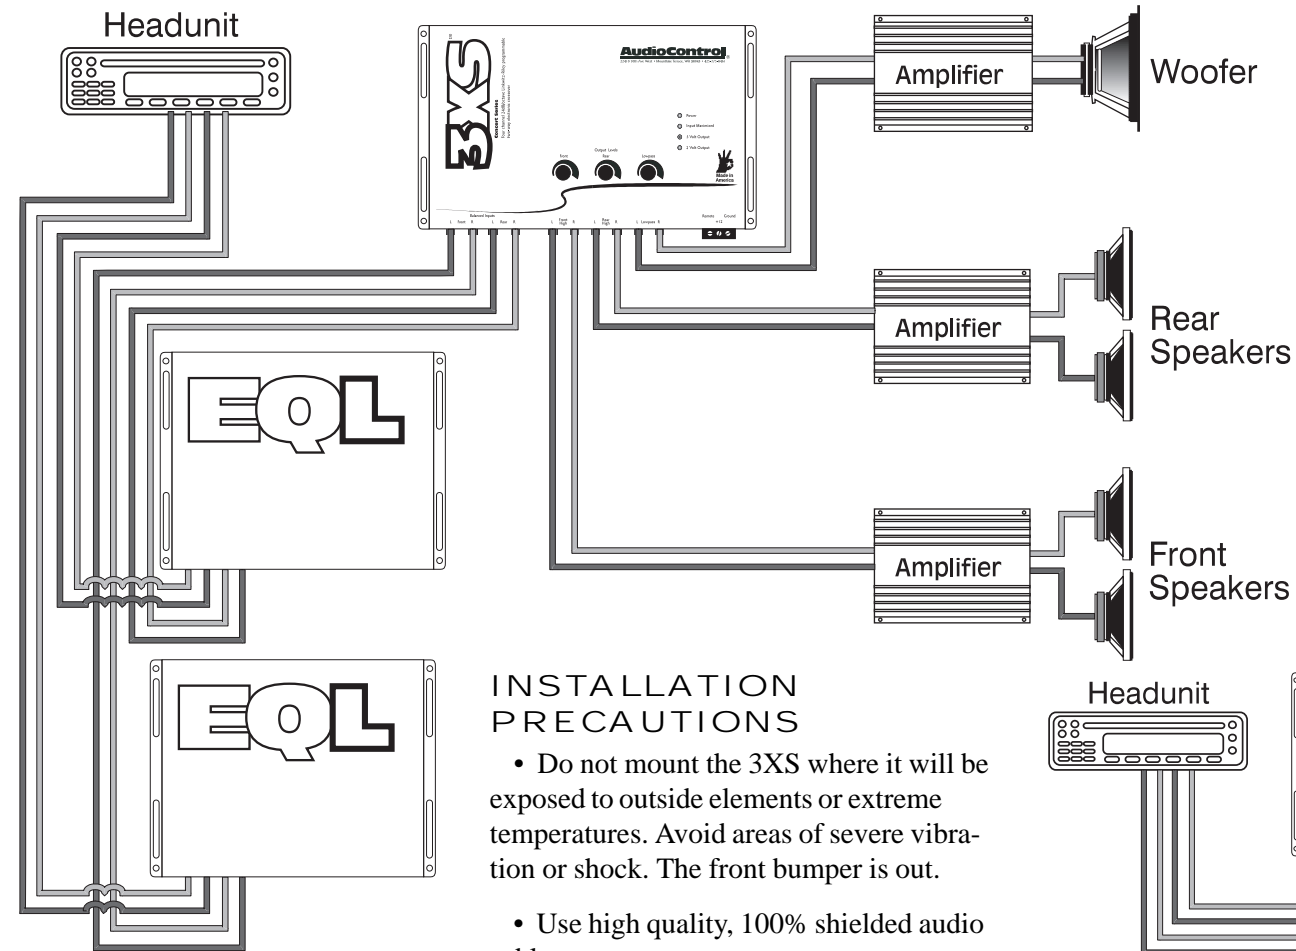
Headunit

AudioControl

3XS

Front

Output Levels

Rear

Subwoofer

Made in America

Balanced Inputs

L Front R L Rear R

L Front High R L Rear High R L Lowpass R

Remote Ground +12

Amplifier

Woofer

Amplifier

Rear Speakers

Amplifier

Front Speakers

EQL

EQL

Headunit

INSTALLATION PRECAUTIONS

• Do not mount the 3XS where it will be exposed to outside elements or extreme temperatures. Avoid areas of severe vibration or shock. The front bumper is out.

• Use high quality, 100% shielded audio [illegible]